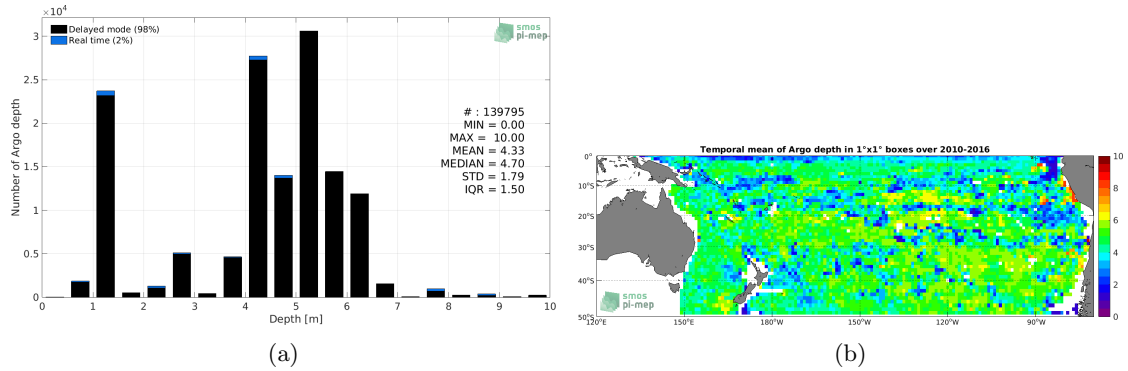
$\times10^4$

Delayed mode (98%)
Real time (2%)

smos pi-mep

3
2.5
2
1.5
1
0.5
0

Number of Argo depth

# : 139795
MIN = 0.00
MAX = 10.00
MEAN = 4.33
MEDIAN = 4.70
STD = 1.79
IQR = 1.50

0 1 2 3 4 5 6 7 8 9 10
Depth [m]

(a)

Temporal mean of Argo depth in 1°x1° boxes over 2010-2016

0°
10°S
20°S
30°S
40°S
50°S

120°E 150°E 180°W 150°W 120°W 90°W

10
8
6
4
2
0

smos pi-mep

(b)